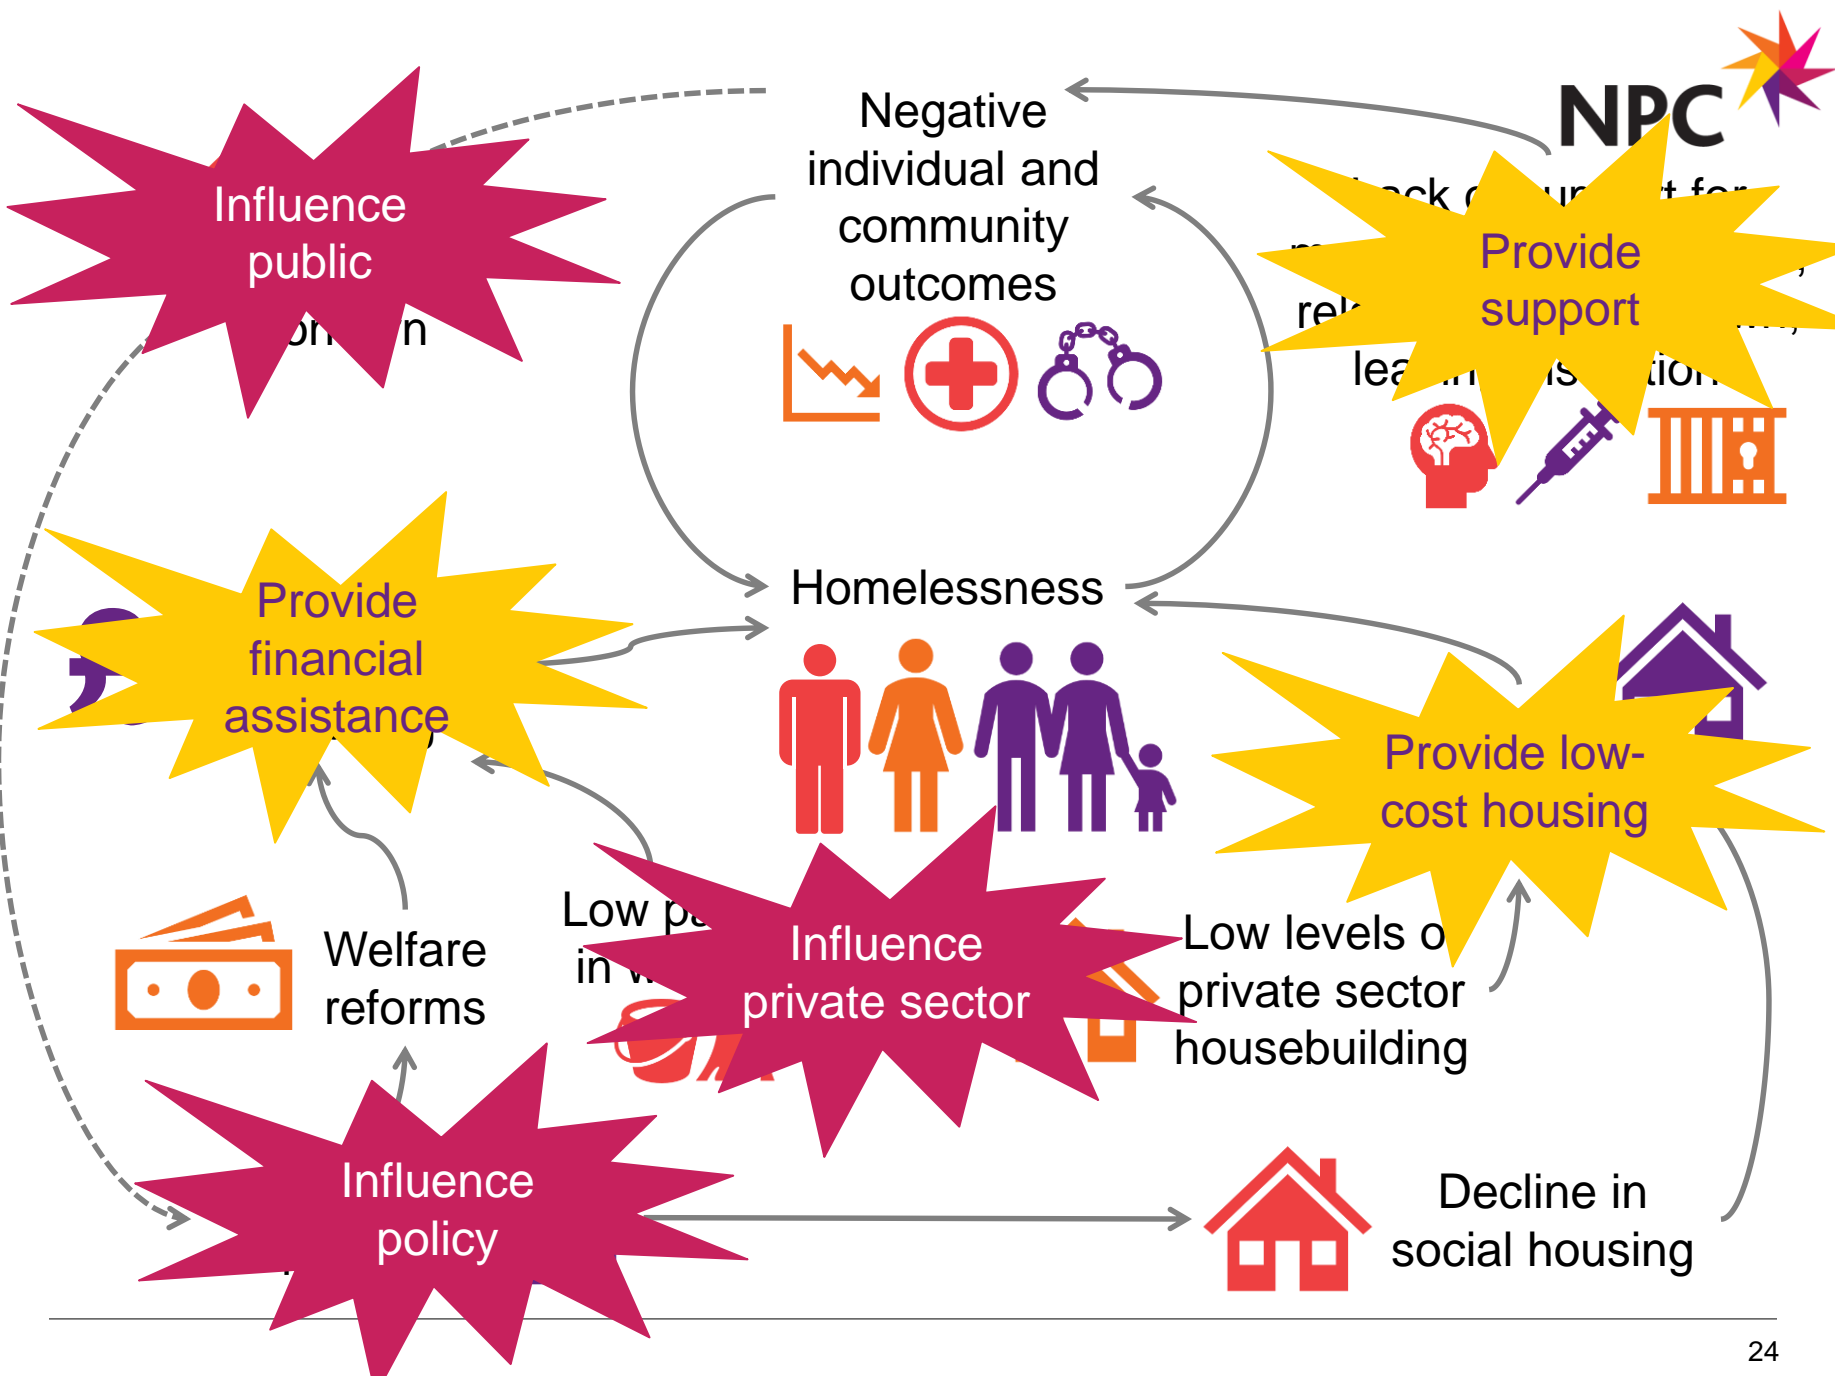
NPC

Negative individual and community outcomes

Influence public

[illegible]n

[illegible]ack of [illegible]t for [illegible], rel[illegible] lea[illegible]tion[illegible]

Provide support

Homelessness

Provide financial assistance

Provide low-cost housing

Welfare reforms

Low p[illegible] in w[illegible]

Influence private sector

Low levels o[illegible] private sector housebuilding

Influence policy

Decline in social housing

24